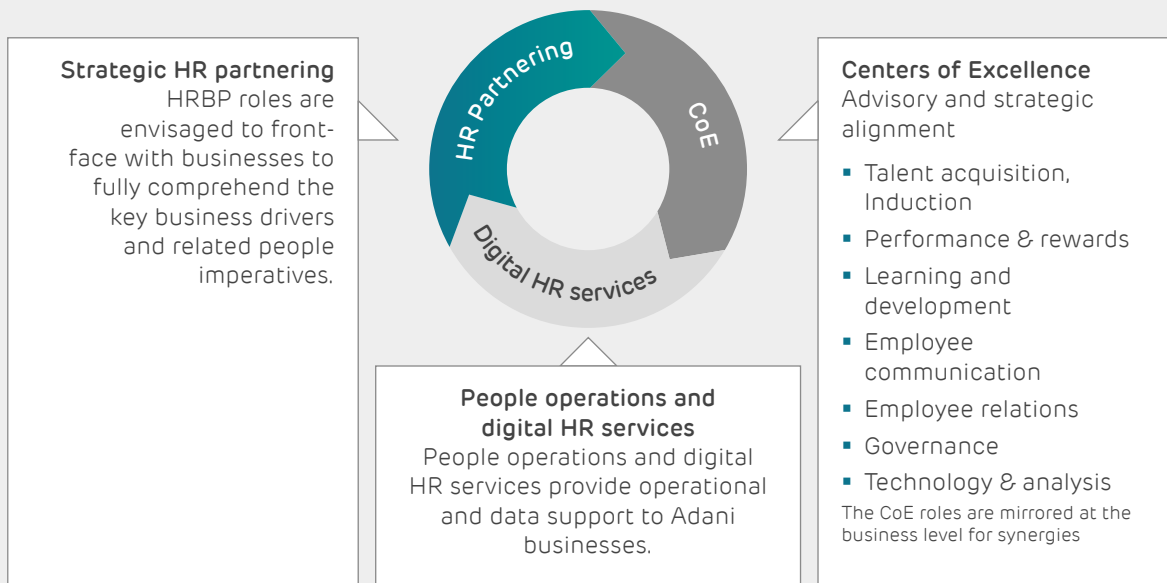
Strategic HR partnering
HRBP roles are envisaged to front-face with businesses to fully comprehend the key business drivers and related people imperatives.

HR Partnering

CoE

Digital HR services

Centers of Excellence
Advisory and strategic alignment

- Talent acquisition, Induction
- Performance & rewards
- Learning and development
- Employee communication
- Employee relations
- Governance
- Technology & analysis

The CoE roles are mirrored at the business level for synergies

People operations and digital HR services
People operations and digital HR services provide operational and data support to Adani businesses.